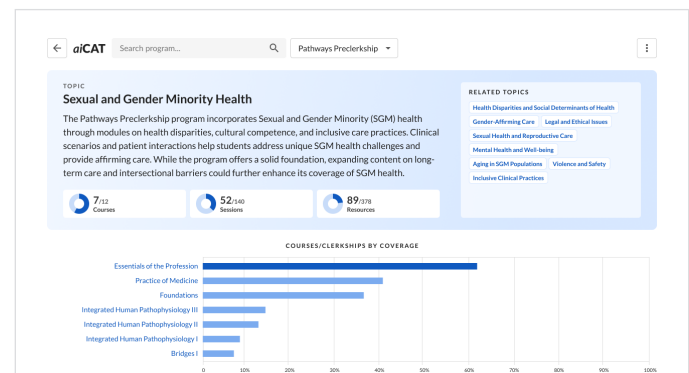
aiCAT Search program... Pathways Preclerkship

TOPIC
Sexual and Gender Minority Health

The Pathways Preclerkship program incorporates Sexual and Gender Minority (SGM) health through modules on health disparities, cultural competence, and inclusive care practices. Clinical scenarios and patient interactions help students address unique SGM health challenges and provide affirming care. While the program offers a solid foundation, expanding content on long-term care and intersectional barriers could further enhance its coverage of SGM health.

7/12 Courses
52/140 Sessions
89/378 Resources

RELATED TOPICS
Health Disparities and Social Determinants of Health
Gender-Affirming Care
Legal and Ethical Issues
Sexual Health and Reproductive Care
Mental Health and Well-being
Aging in SGM Populations
Violence and Safety
Inclusive Clinical Practices

COURSES/CLERKSHIPS BY COVERAGE

Essentials of the Profession
Practice of Medicine
Foundations
Integrated Human Pathophysiology III
Integrated Human Pathophysiology II
Integrated Human Pathophysiology I
Bridges I

0 10% 20% 30% 40% 50% 60% 70% 80% 90% 100%